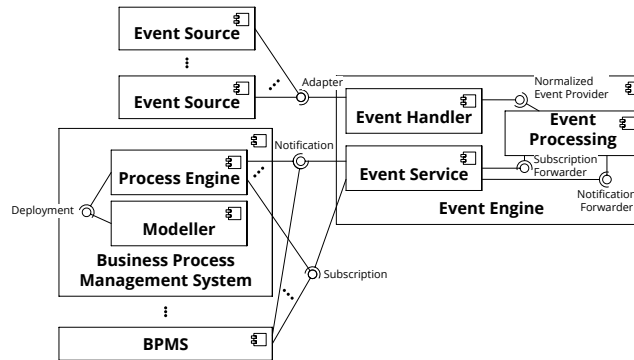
Event Source

⋮

Event Source

Adapter

Normalized Event Provider

Event Handler

Event Processing

Notification

Process Engine

Event Service

Subscription Forwarder

Notification Forwarder

Deployment

Modeller

Event Engine

Business Process Management System

Subscription

⋮

BPMS